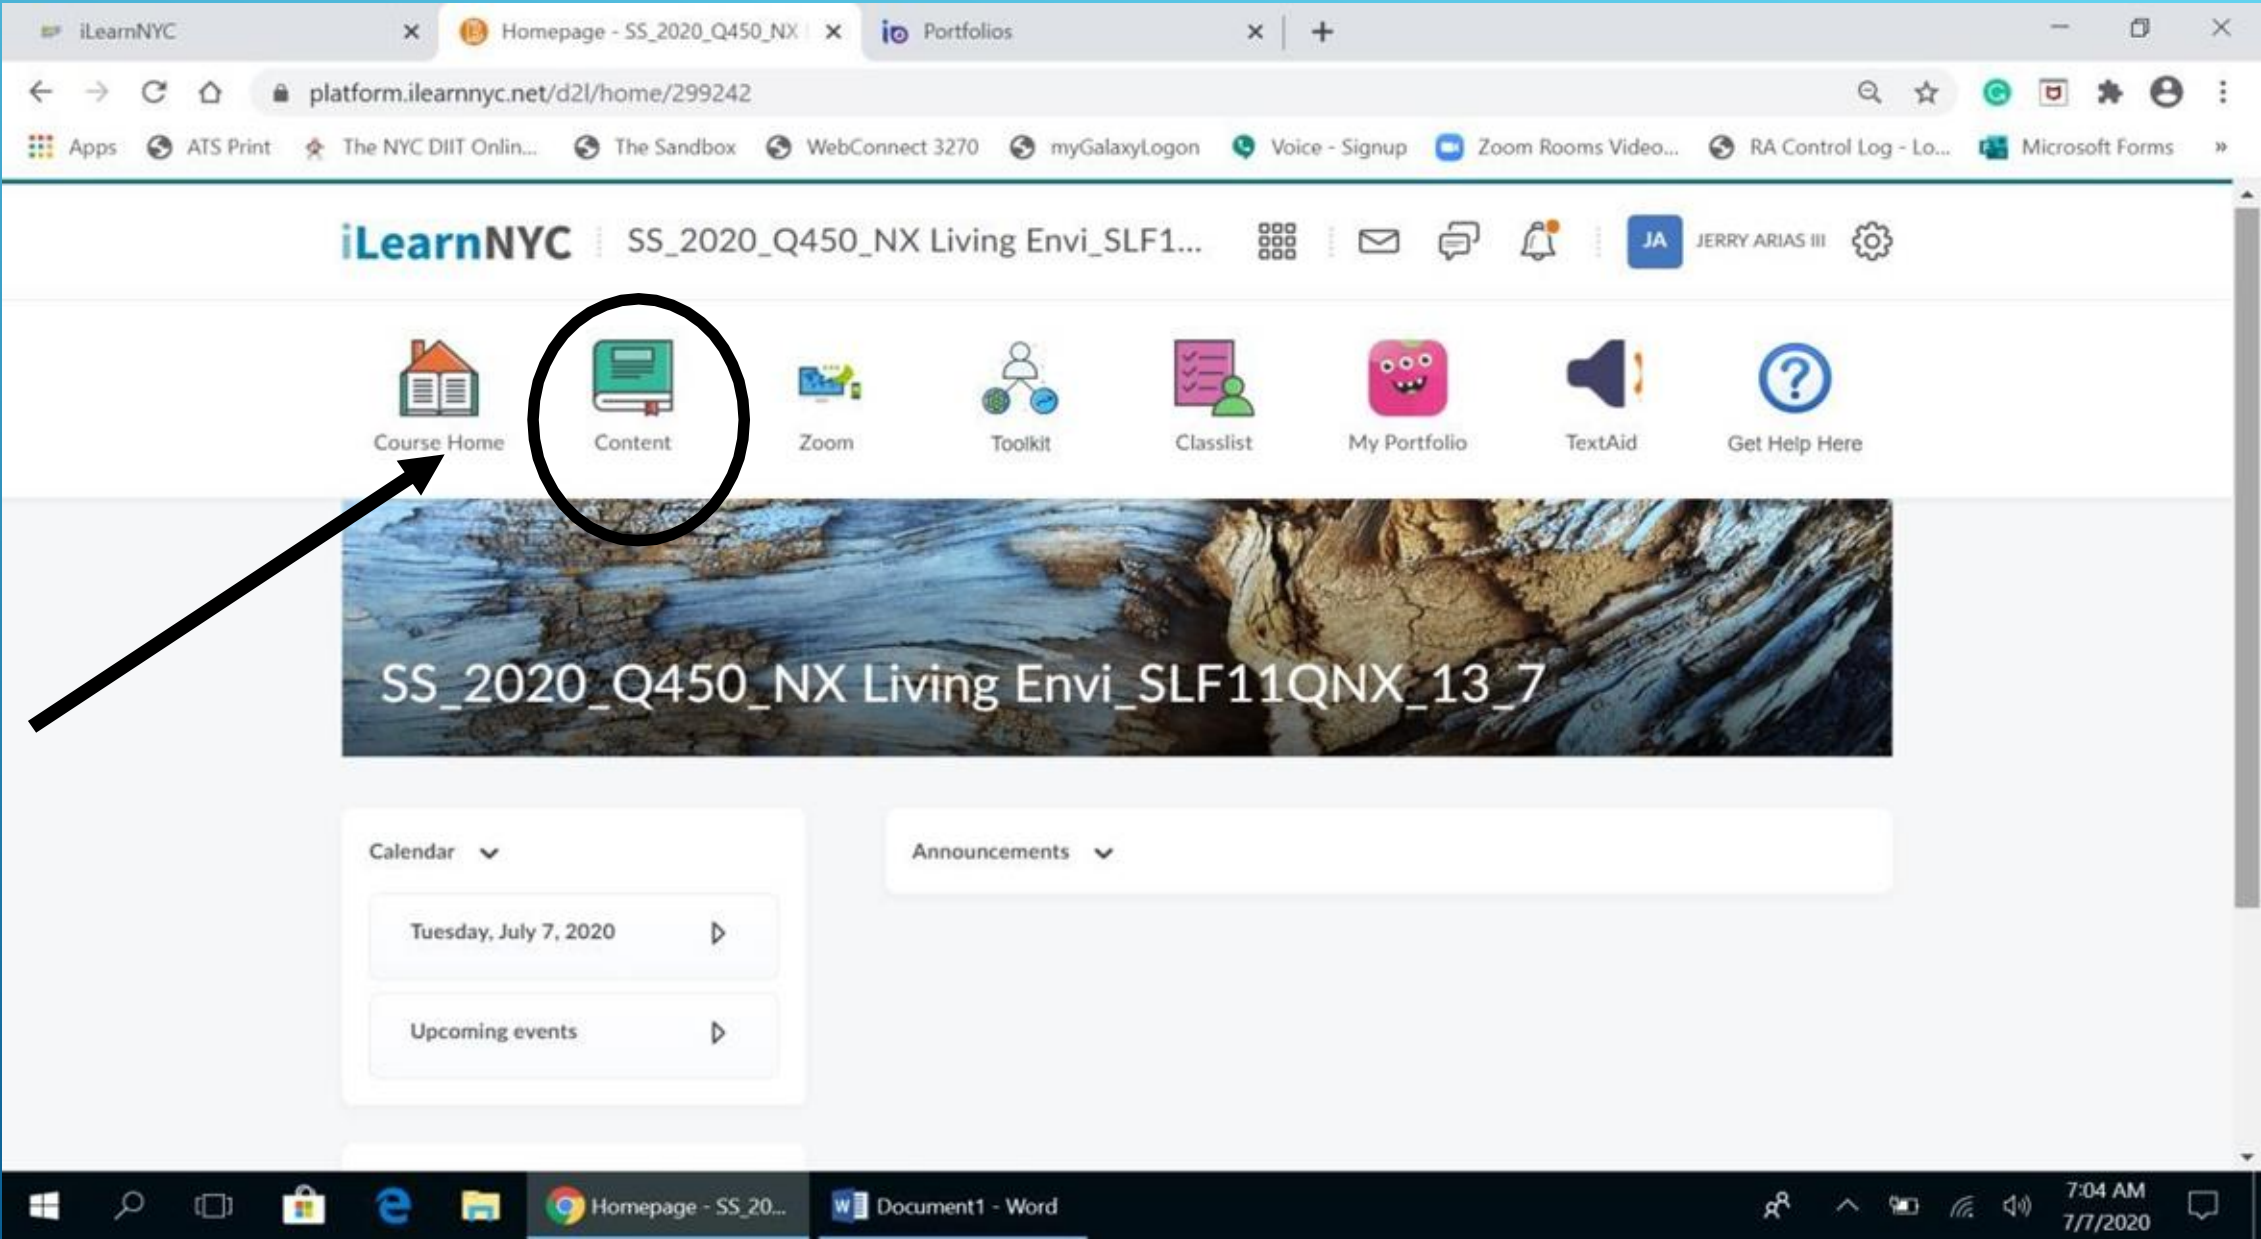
iLearnNYC
Homepage - SS_2020_Q450_NX
Portfolios

platform.ilearnnyc.net/d2l/home/299242

Apps ATS Print The NYC DIIT Onlin... The Sandbox WebConnect 3270 myGalaxyLogon Voice - Signup Zoom Rooms Video... RA Control Log - Lo... Microsoft Forms

iLearnNYC SS_2020_Q450_NX Living Envi_SLF1...

JA JERRY ARIAS III

Course Home Content Zoom Toolkit Classlist My Portfolio TextAid Get Help Here

SS_2020_Q450_NX Living Envi_SLF11QNX_13_7

Calendar

Tuesday, July 7, 2020

Upcoming events

Announcements

Homepage - SS_20... Document1 - Word

7:04 AM
7/7/2020